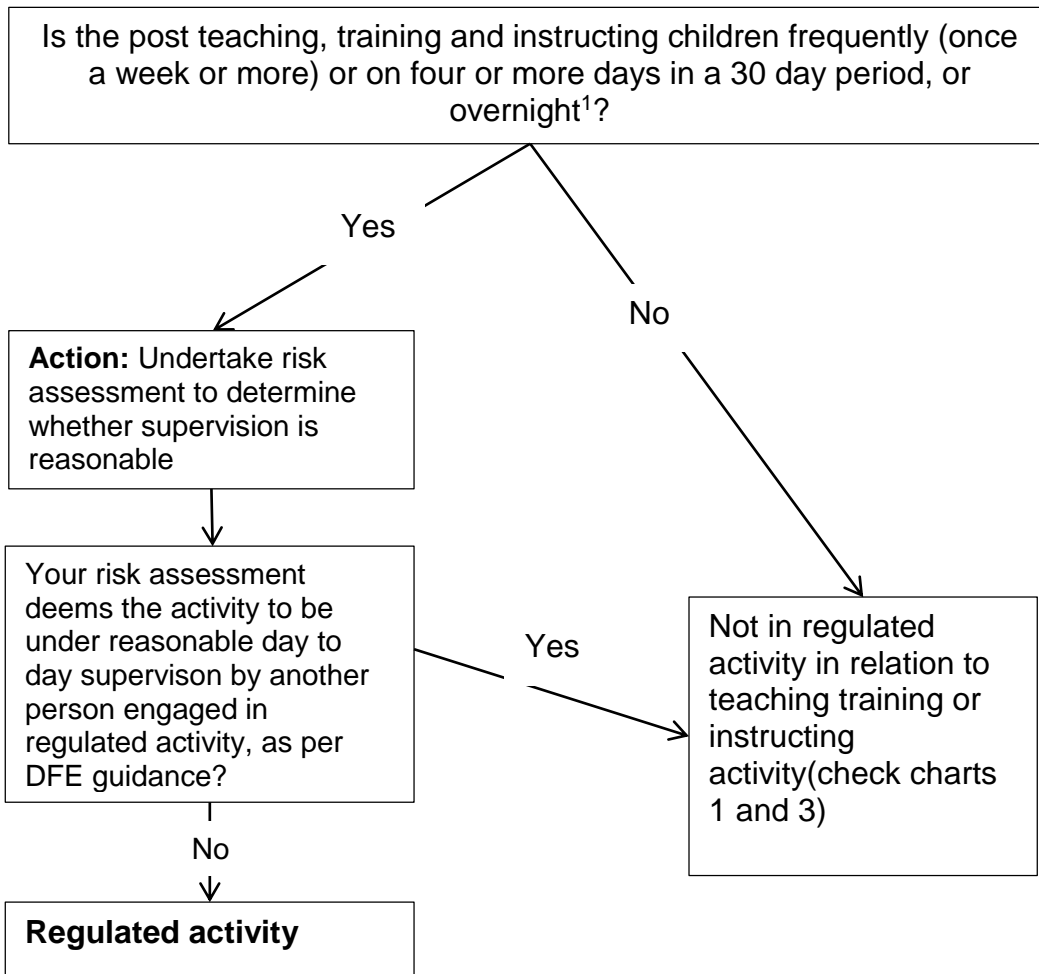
Is the post teaching, training and instructing children frequently (once a week or more) or on four or more days in a 30 day period, or overnight$^1$?

Yes

No

**Action:** Undertake risk assessment to determine whether supervision is reasonable

Your risk assessment deems the activity to be under reasonable day to day supervison by another person engaged in regulated activity, as per DFE guidance?

Yes

Not in regulated activity in relation to teaching training or instructing activity(check charts 1 and 3)

No

**Regulated activity**